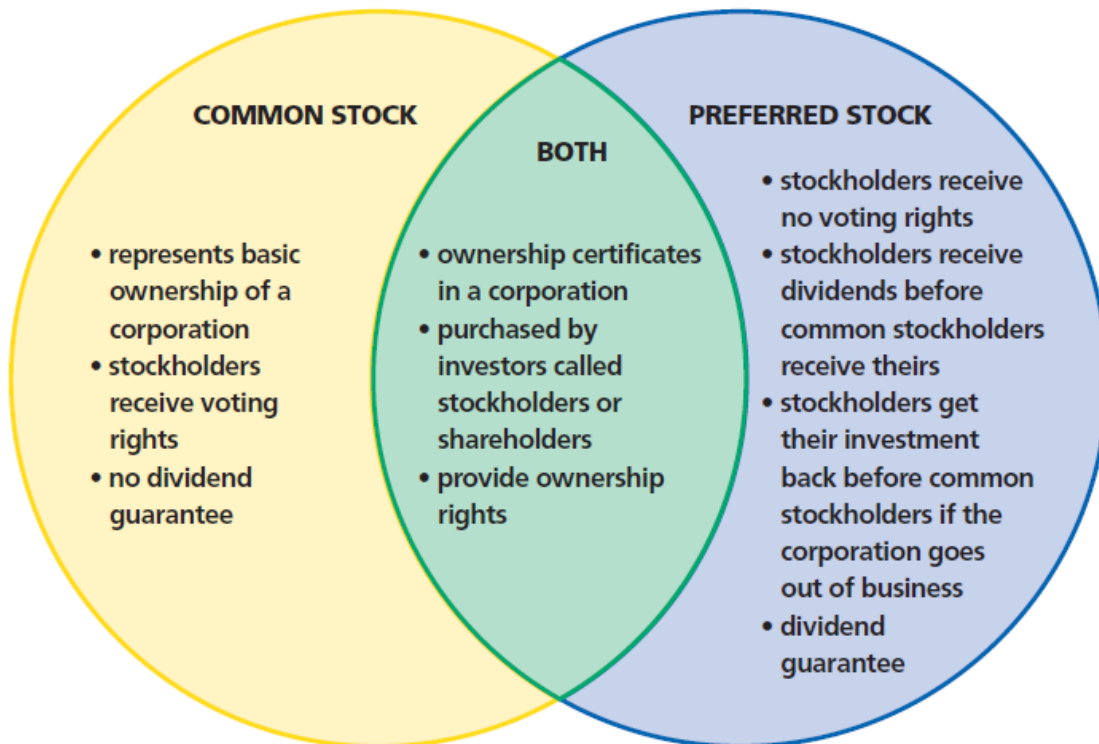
COMMON STOCK

• represents basic ownership of a corporation
• stockholders receive voting rights
• no dividend guarantee

BOTH

• ownership certificates in a corporation
• purchased by investors called stockholders or shareholders
• provide ownership rights

PREFERRED STOCK

• stockholders receive no voting rights
• stockholders receive dividends before common stockholders receive theirs
• stockholders get their investment back before common stockholders if the corporation goes out of business
• dividend guarantee